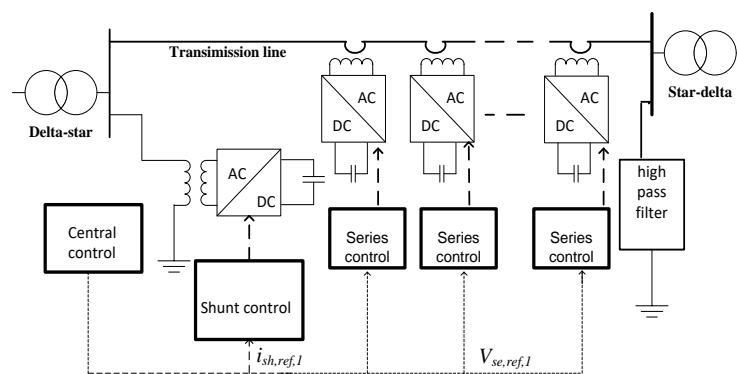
Transimission line

Delta-star

Star-delta

AC
DC

AC
DC

AC
DC

AC
DC

high pass filter

Central control

Series control

Series control

Series control

Shunt control

$i_{sh,ref,1}$

$V_{se,ref,1}$